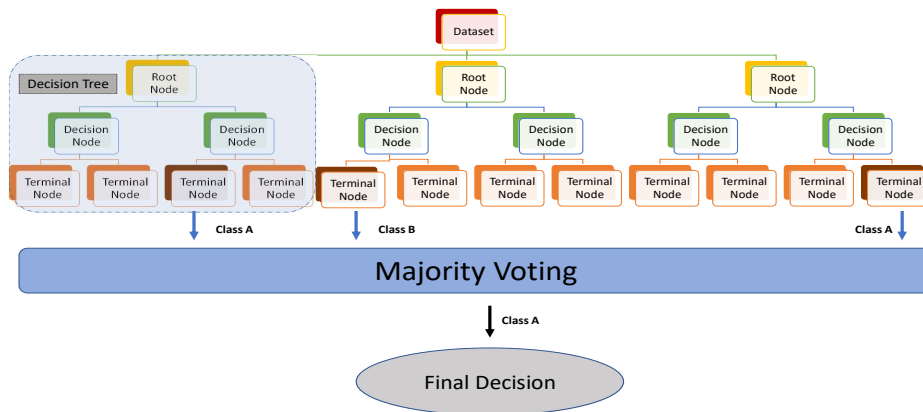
Dataset

Decision Tree

Root Node

Decision Node

Decision Node

Terminal Node

Terminal Node

Terminal Node

Terminal Node

Root Node

Decision Node

Decision Node

Terminal Node

Terminal Node

Terminal Node

Terminal Node

Root Node

Decision Node

Decision Node

Terminal Node

Terminal Node

Terminal Node

Terminal Node

Class A

Class B

Class A

Majority Voting

Class A

Final Decision